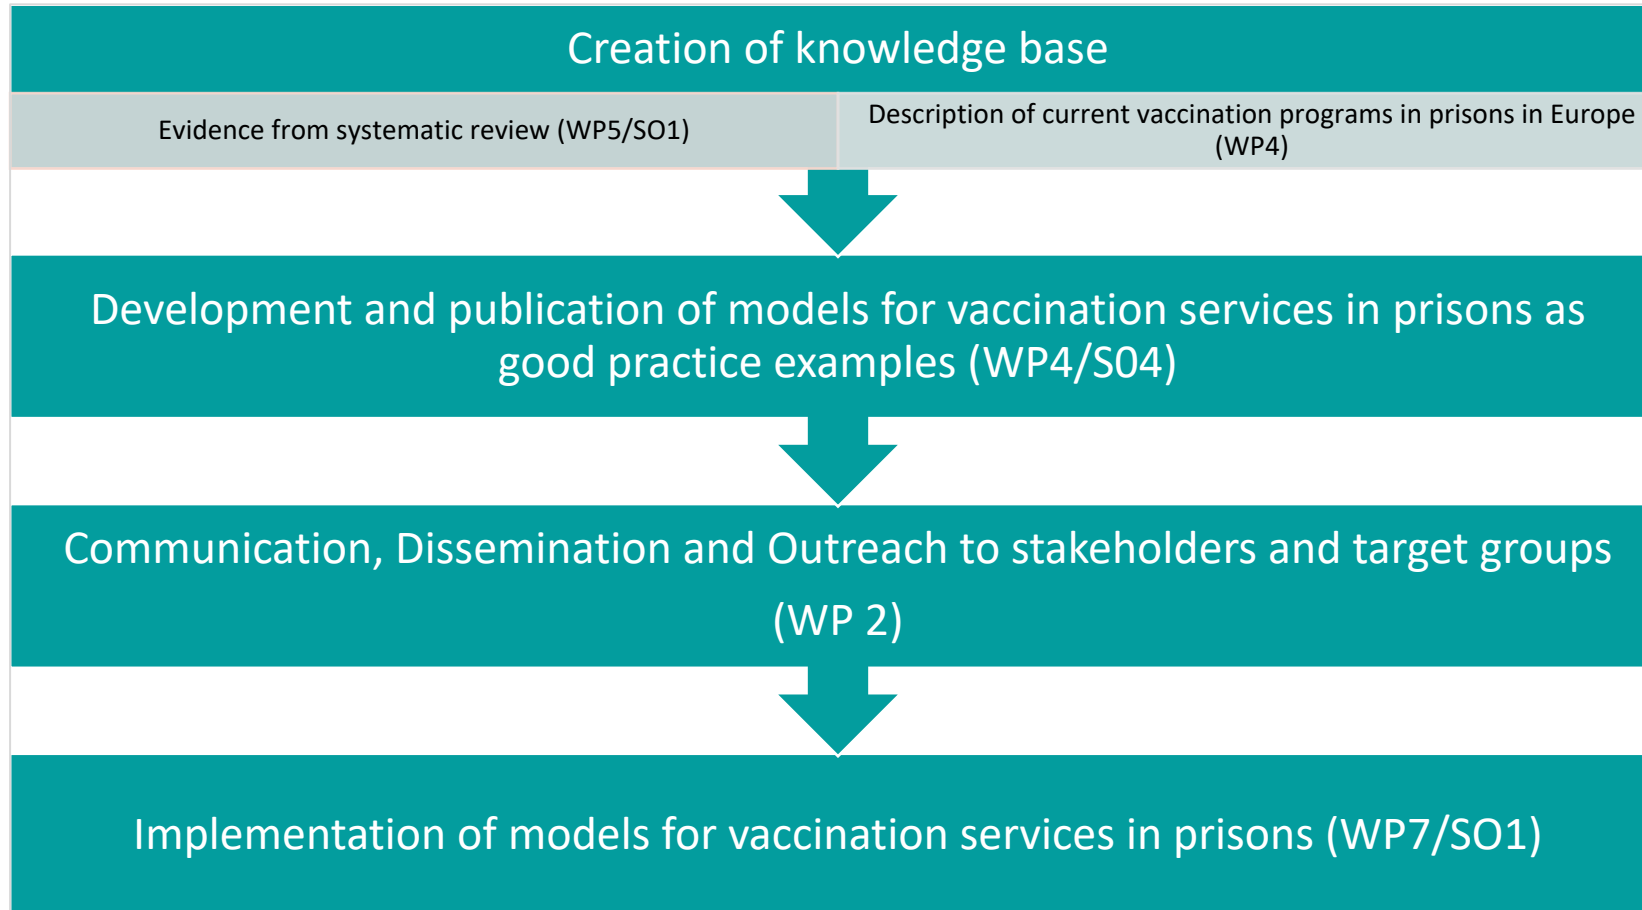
Creation of knowledge base

Evidence from systematic review (WP5/SO1)

Description of current vaccination programs in prisons in Europe (WP4)

Development and publication of models for vaccination services in prisons as good practice examples (WP4/S04)

Communication, Dissemination and Outreach to stakeholders and target groups (WP 2)

Implementation of models for vaccination services in prisons (WP7/SO1)